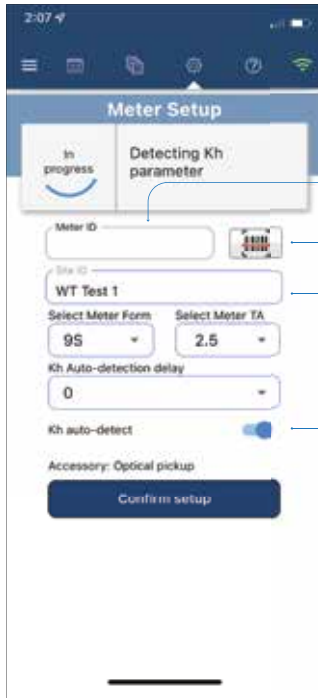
2:07

Meter Setup

In progress

Detecting Kh parameter

Meter ID

Site ID

WT Test 1

Select Meter Form

Select Meter TA

9S

2.5

Kh Auto-detection delay

0

Kh auto-detect

Accessory: Optical pickup

Confirm setup